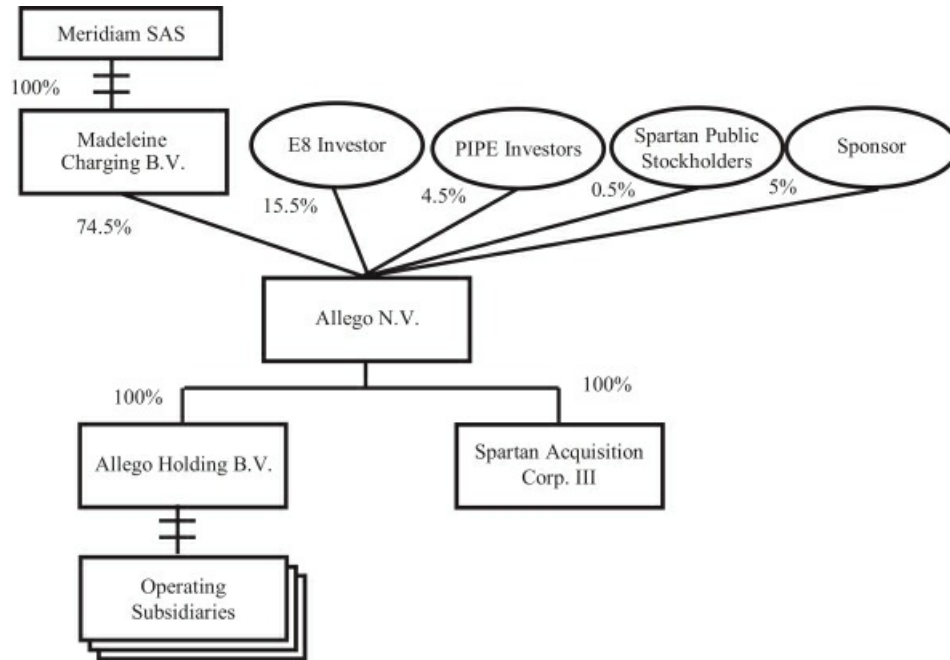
Meridiam SAS

100%

Madeleine Charging B.V.

E8 Investor

PIPE Investors

Spartan Public Stockholders

Sponsor

74.5%

15.5%

4.5%

0.5%

5%

Allego N.V.

100%

100%

Allego Holding B.V.

Spartan Acquisition Corp. III

Operating Subsidiaries